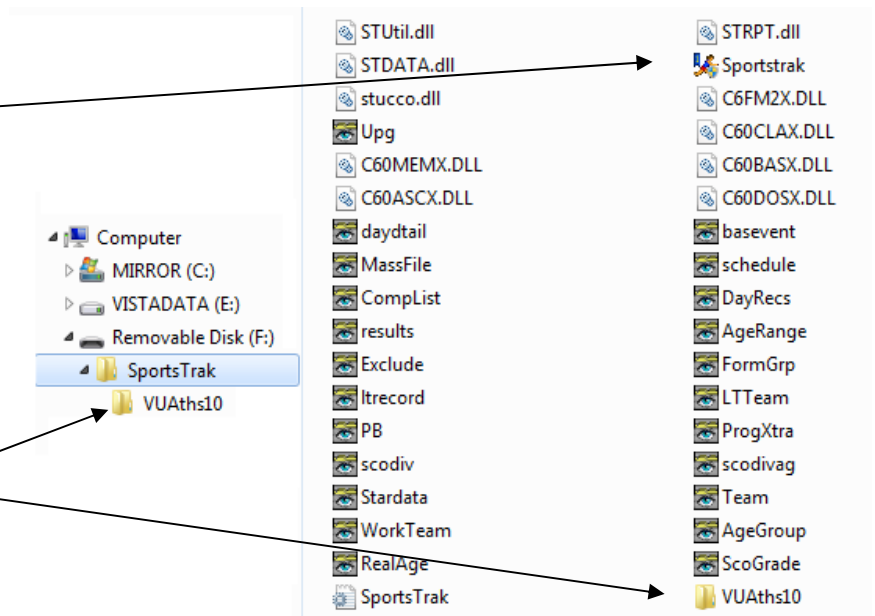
Computer
MIRROR (C:)
VISTADATA (E:)
Removable Disk (F:)
SportsTrak
VUAths10

STUtil.dll
STDATA.dll
stucco.dll
Upg
C60MEMX.DLL
C60ASCX.DLL
daydtail
MassFile
CompList
results
Exclude
ltrecord
PB
scodiv
Stardata
WorkTeam
RealAge
SportsTrak

STRPT.dll
Sportstrak
C6FM2X.DLL
C60CLAX.DLL
C60BASX.DLL
C60DOSX.DLL
basevent
schedule
DayRecs
AgeRange
FormGrp
LTTeam
ProgXtra
scodivag
Team
AgeGroup
ScoGrade
VUAths10